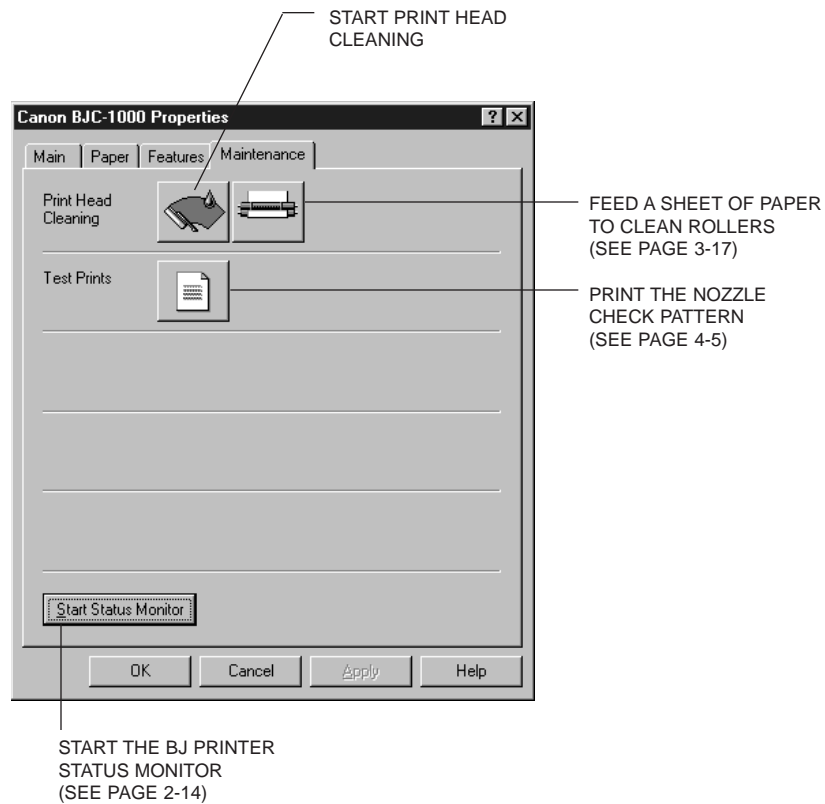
START PRINT HEAD CLEANING

Canon BJC-1000 Properties

?

Main | Paper | Features | Maintenance

Print Head Cleaning

FEED A SHEET OF PAPER TO CLEAN ROLLERS (SEE PAGE 3-17)

Test Prints

PRINT THE NOZZLE CHECK PATTERN (SEE PAGE 4-5)

Start Status Monitor

OK | Cancel | Apply | Help

START THE BJ PRINTER STATUS MONITOR (SEE PAGE 2-14)